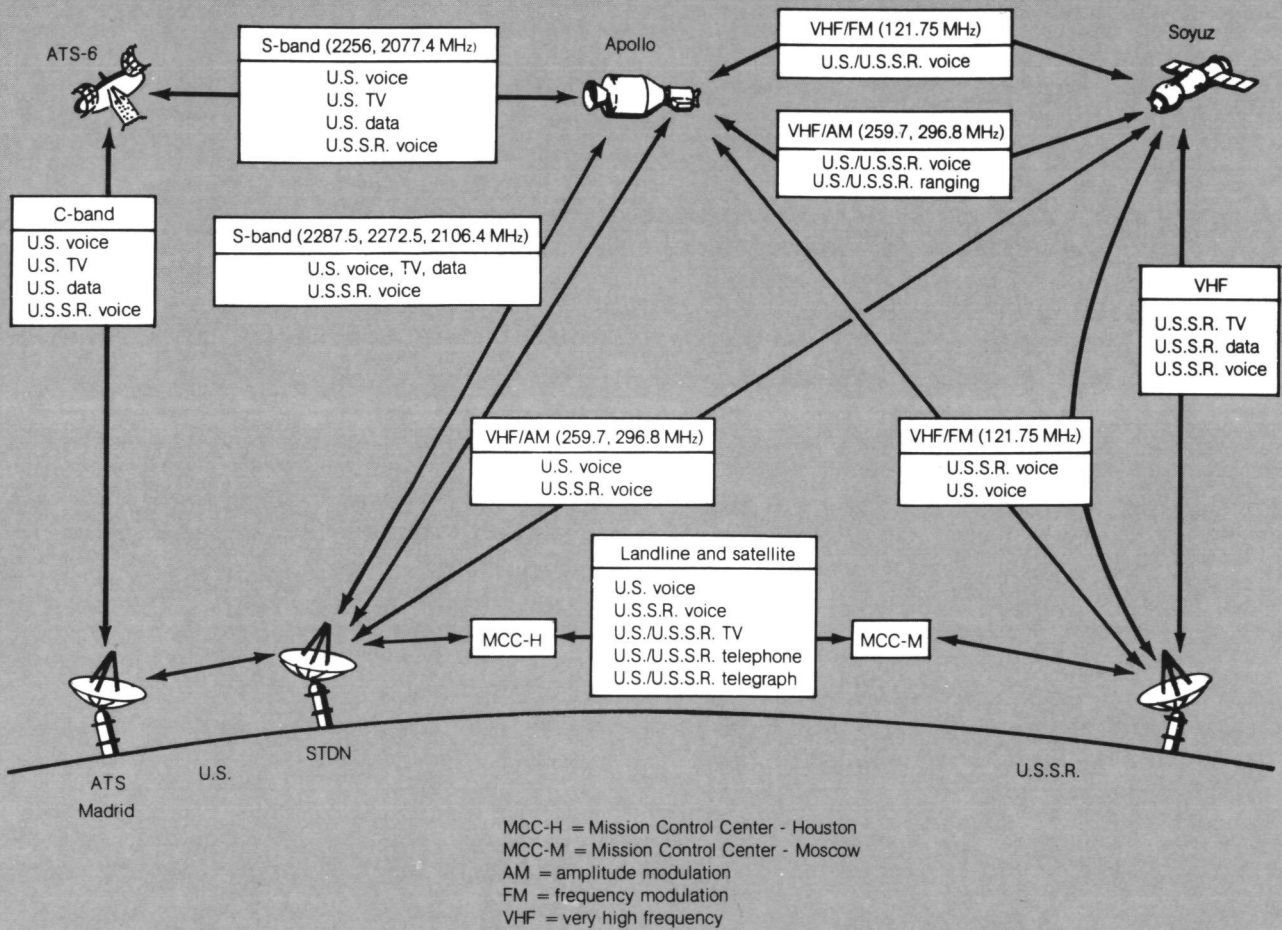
ATS-6

S-band (2256, 2077.4 MHz)
U.S. voice
U.S. TV
U.S. data
U.S.S.R. voice

Apollo

VHF/FM (121.75 MHz)
U.S./U.S.S.R. voice

Soyuz

VHF/AM (259.7, 296.8 MHz)
U.S./U.S.S.R. voice
U.S./U.S.S.R. ranging

C-band
U.S. voice
U.S. TV
U.S. data
U.S.S.R. voice

S-band (2287.5, 2272.5, 2106.4 MHz)
U.S. voice, TV, data
U.S.S.R. voice

VHF
U.S.S.R. TV
U.S.S.R. data
U.S.S.R. voice

VHF/AM (259.7, 296.8 MHz)
U.S. voice
U.S.S.R. voice

VHF/FM (121.75 MHz)
U.S.S.R. voice
U.S. voice

Landline and satellite
U.S. voice
U.S.S.R. voice
U.S./U.S.S.R. TV
U.S./U.S.S.R. telephone
U.S./U.S.S.R. telegraph

MCC-H

MCC-M

ATS
Madrid

U.S.

STDN

U.S.S.R.

MCC-H = Mission Control Center - Houston
MCC-M = Mission Control Center - Moscow
AM = amplitude modulation
FM = frequency modulation
VHF = very high frequency